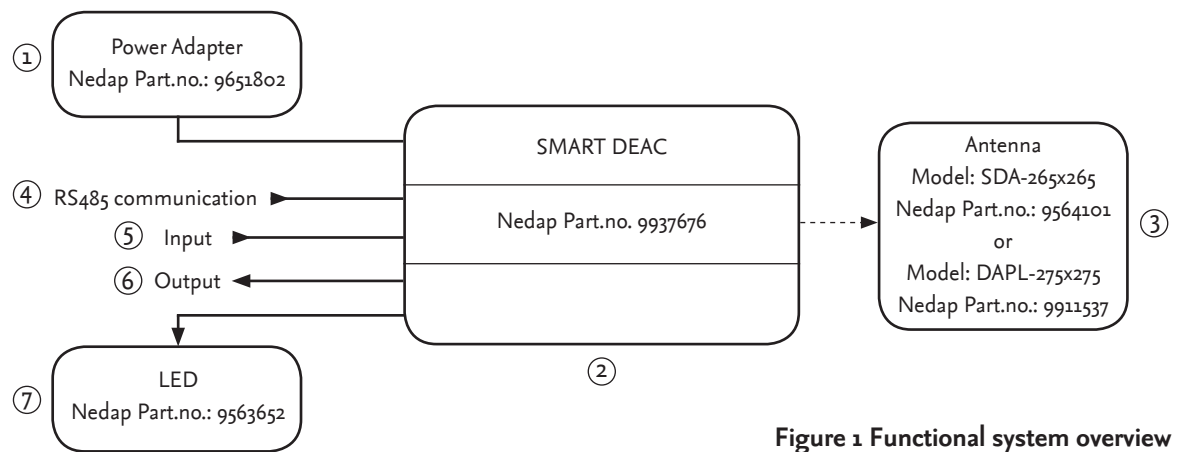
1
Power Adapter
Nedap Part.no.: 9651802

SMART DEAC

Nedap Part.no. 9937676

4 RS485 communication
5 Input
6 Output

Antenna
Model: SDA-265x265
Nedap Part.no.: 9564101
or
Model: DAPL-275x275
Nedap Part.no.: 9911537
3

2

7
LED
Nedap Part.no.: 9563652

Figure 1 Functional system overview